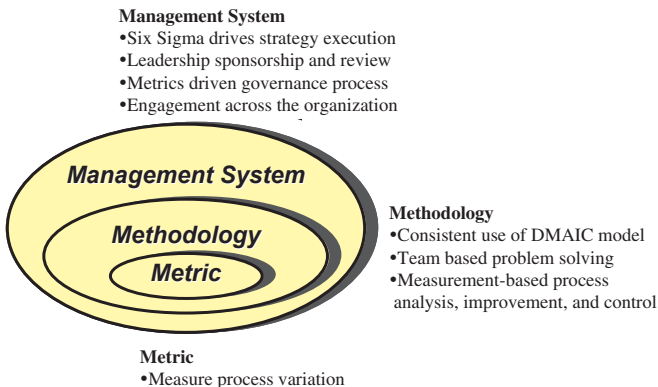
Management System
•Six Sigma drives strategy execution
•Leadership sponsorship and review
•Metrics driven governance process
•Engagement across the organization

Management System

Methodology

Metric

Methodology
•Consistent use of DMAIC model
•Team based problem solving
•Measurement-based process analysis, improvement, and control

Metric
•Measure process variation